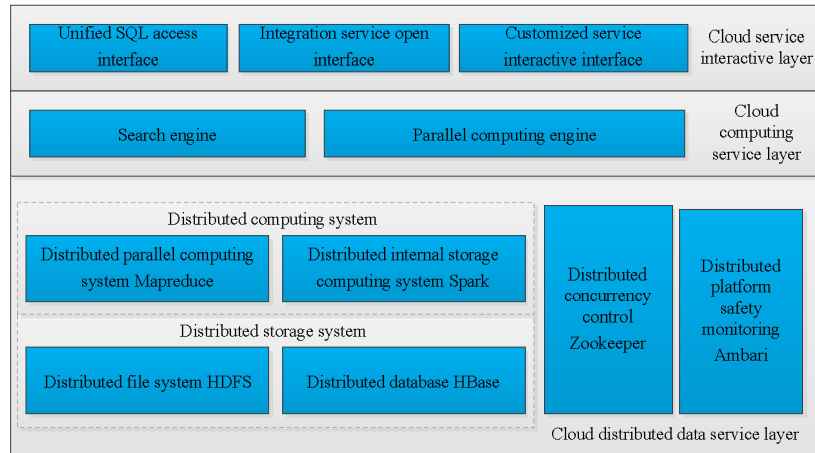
Unified SQL access interface

Integration service open interface

Customized service interactive interface

Cloud service interactive layer

Search engine

Parallel computing engine

Cloud computing service layer

Distributed computing system

Distributed parallel computing system Mapreduce

Distributed internal storage computing system Spark

Distributed storage system

Distributed file system HDFS

Distributed database HBase

Distributed concurrency control Zookeeper

Distributed platform safety monitoring Ambari

Cloud distributed data service layer